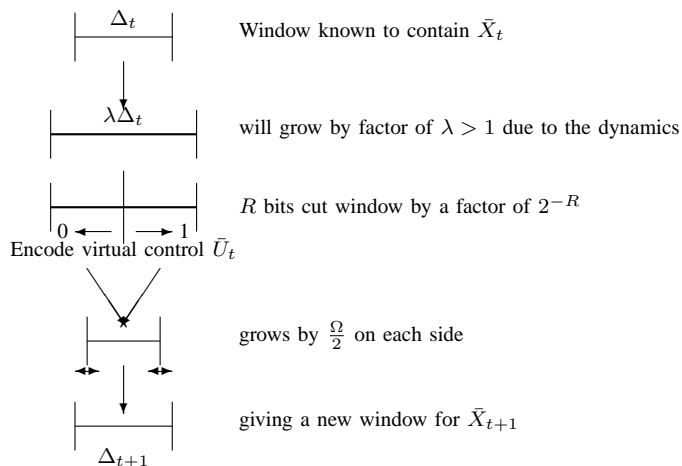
$\Delta_t$

Window known to contain $\bar{X}_t$

$\lambda\Delta_t$

will grow by factor of $\lambda > 1$ due to the dynamics

0 1

$R$ bits cut window by a factor of $2^{-R}$

Encode virtual control $\bar{U}_t$

grows by $\frac{\Omega}{2}$ on each side

giving a new window for $\bar{X}_{t+1}$

$\Delta_{t+1}$